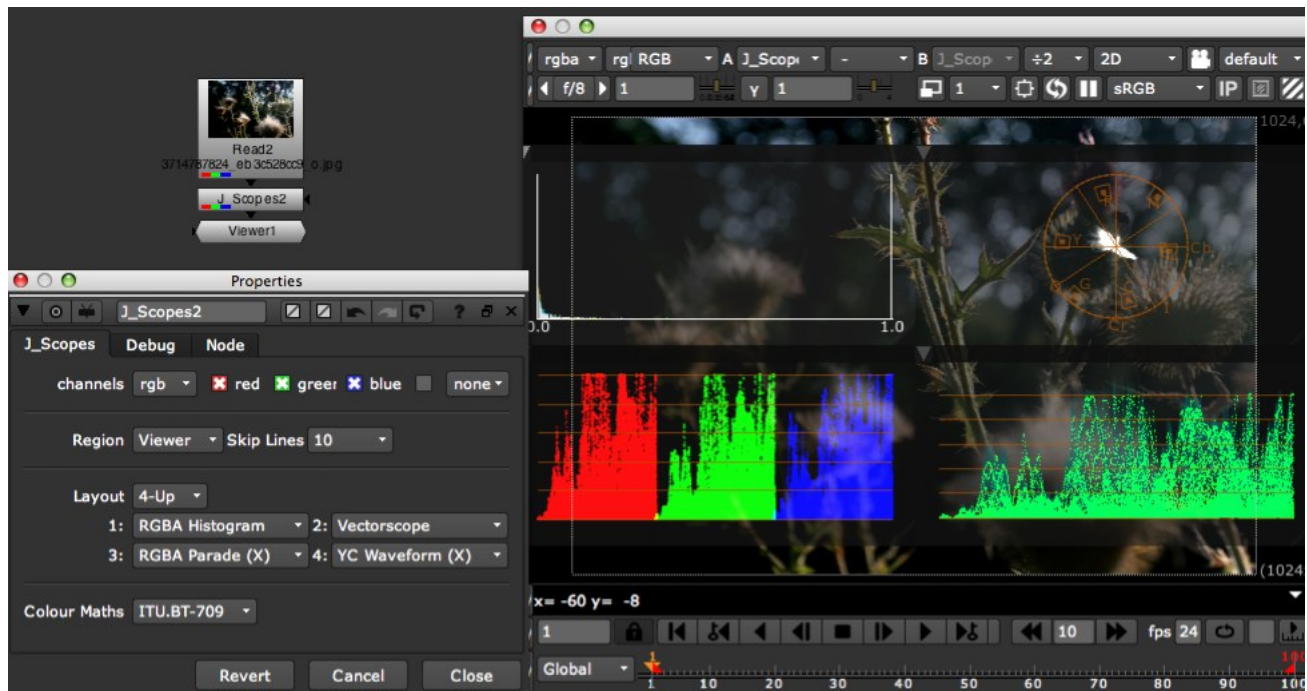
Read2
3714787824_eb3c528cc9_o.jpg

J_Scopes2

Viewer1

Properties

J_Scopes2

J_Scopes Debug Node

channels rgb red green blue none

Region Viewer Skip Lines 10

Layout 4-Up

1: RGBA Histogram 2: Vectorscope

3: RGBA Parade (X) 4: YC Waveform (X)

Colour Maths ITU.BT-709

Revert Cancel Close

rgba rgb RGB A J_Scopes - B J_Scop ÷2 2D default

f/8 1 Y 1 1 sRGB IP

1024,

0.0 1.0

(1024

x= -60 y= -8

1 10 fps 24

Global 1 10 20 30 40 50 60 70 80 90 100 100